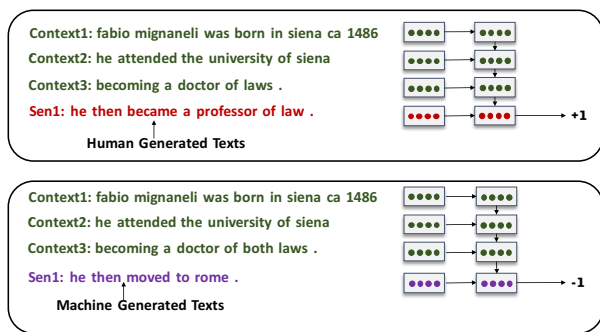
Context1: fabio mignaneli was born in siena ca 1486

Context2: he attended the university of siena

Context3: becoming a doctor of laws .

Sen1: he then became a professor of law .

+1

Human Generated Texts

Context1: fabio mignaneli was born in siena ca 1486

Context2: he attended the university of siena

Context3: becoming a doctor of both laws .

Sen1: he then moved to rome .

-1

Machine Generated Texts